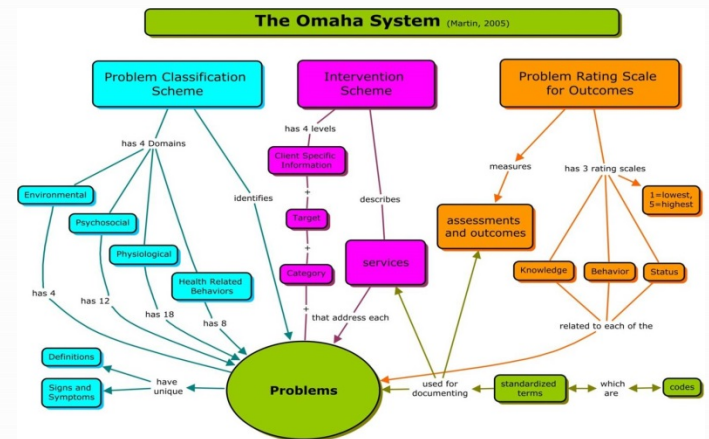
The Omaha System (Martin, 2005)

Problem Classification Scheme

Intervention Scheme

Problem Rating Scale for Outcomes

has 4 Domains

has 4 levels

Client Specific Information

+

Target

+

Category

+

measures

has 3 rating scales

1=lowest, 5=highest

Environmental

Psychosocial

Physiological

Health Related Behaviors

identifies

describes

assessments and outcomes

services

Knowledge

Behavior

Status

has 4

has 12

has 18

has 8

that address each

related to each of the

Definitions

Signs and Symptoms

have unique

Problems

used for documenting

standardized terms

which are

codes